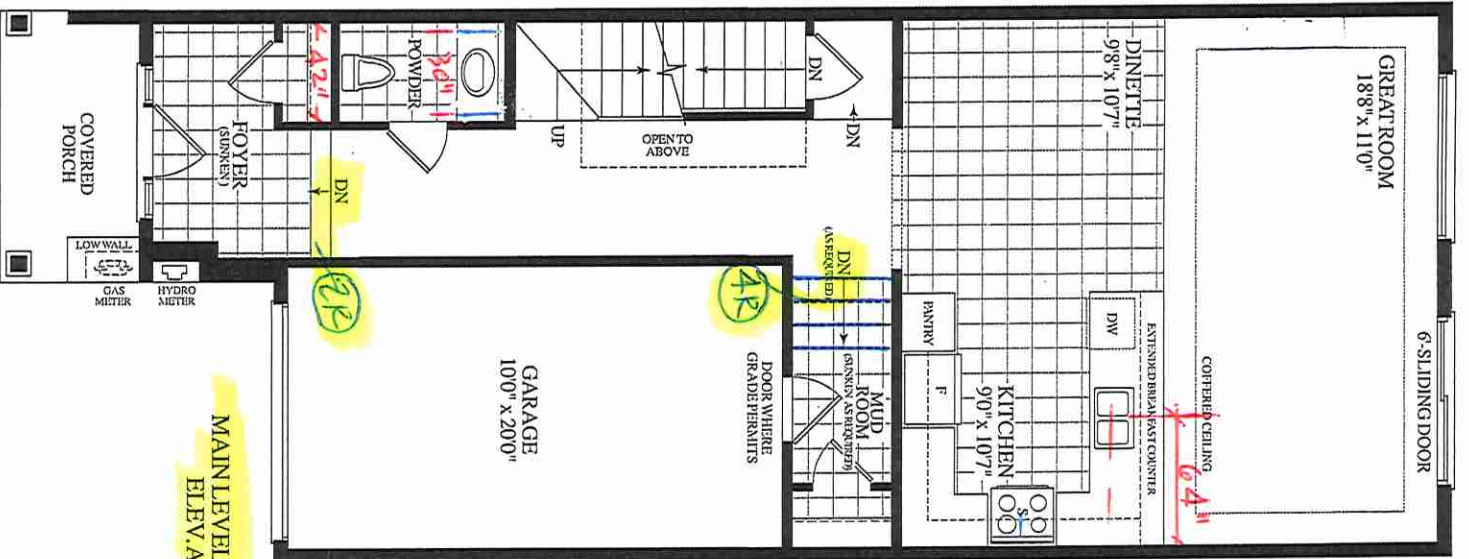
COVERED PORCH

FOYER (SUNKEN)

LOW WALL

GAS METER

HYDRO METER

42"

POWDER

30"

DN

2R

UP

OPEN TO ABOVE

DN

DN

DINETTE 9'8" x 10'7"

GREAT ROOM 18'8" x 11'0"

DN (AS REQUIRED)

4R

GARAGE 10'0" x 20'0"

DOOR WHERE GRADE PERMITS

MUD ROOM (SUNKEN AS REQUIRED)

PANTRY

F

DW

KITCHEN 9'0" x 10'7"

EXTENDED BREAKFAST COUNTER

COFFERED CEILING

6'4"

6'-SLIDING DOOR

MAIN LEVEL ELEV. A